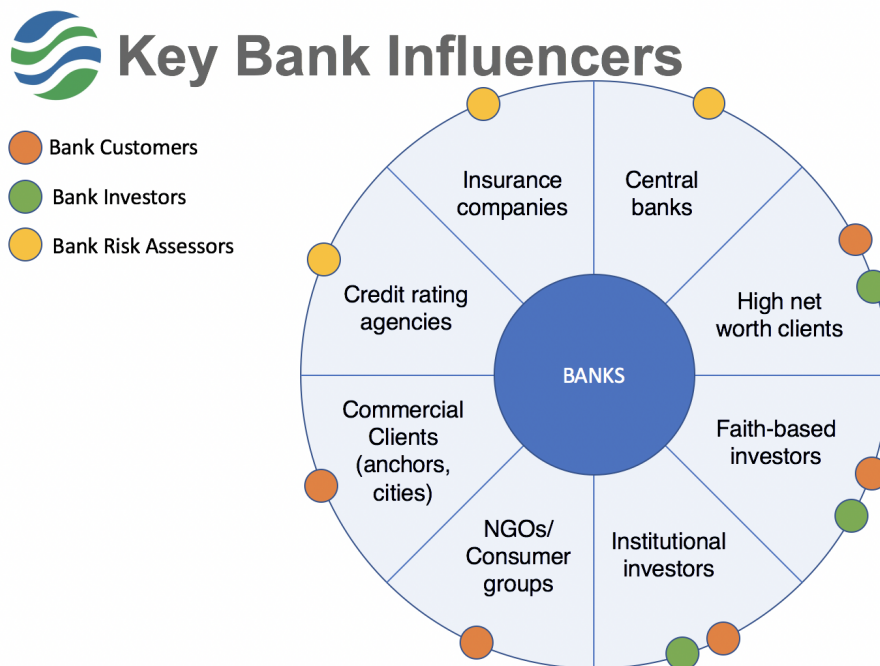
Key Bank Influencers

Bank Customers

Bank Investors

Bank Risk Assessors

Insurance companies

Central banks

Credit rating agencies

High net worth clients

BANKS

Commercial Clients (anchors, cities)

Faith-based investors

NGOs/ Consumer groups

Institutional investors